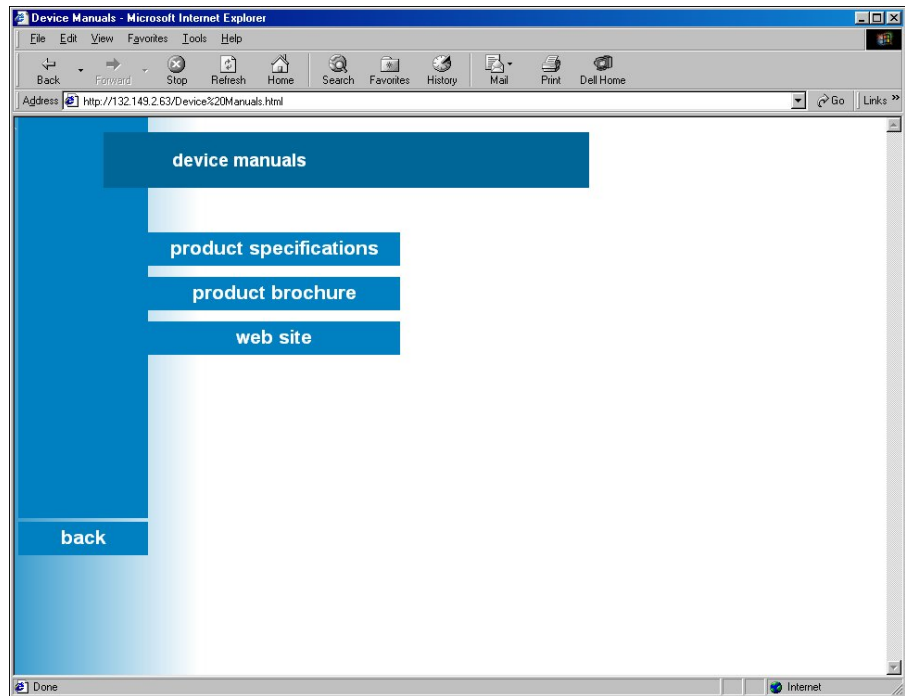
Device Manuals - Microsoft Internet Explorer

File Edit View Favorites Tools Help

Back Forward Stop Refresh Home Search Favorites History Mail Print Dell Home

Address http://132.149.2.63/Device%20Manuals.html Go Links »

device manuals

product specifications

product brochure

web site

back

Done Internet